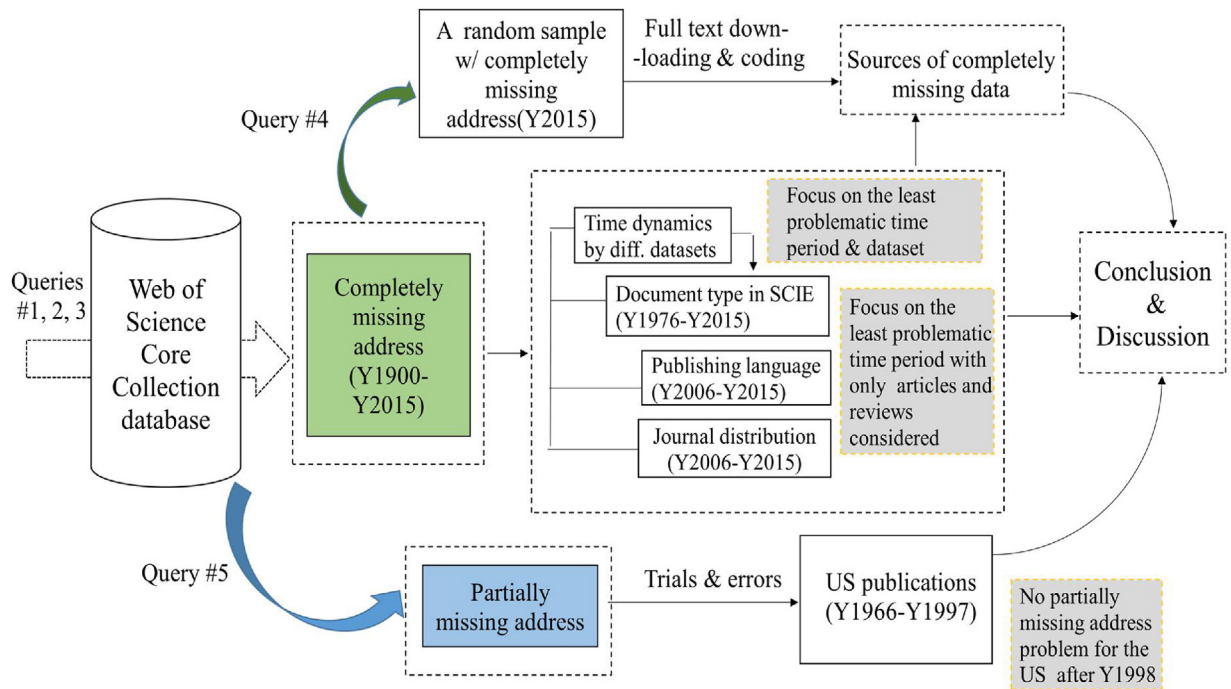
A random sample w/ completely missing address(Y2015)

Full text downloading & coding

Sources of completely missing data

Query #4

Queries #1, 2, 3

Web of Science Core Collection database

Completely missing address (Y1900-Y2015)

Time dynamics by diff. datasets

Focus on the least problematic time period & dataset

Document type in SCIE (Y1976-Y2015)

Focus on the least problematic time period with only articles and reviews considered

Publishing language (Y2006-Y2015)

Journal distribution (Y2006-Y2015)

Conclusion & Discussion

Query #5

Partially missing address

Trials & errors

US publications (Y1966-Y1997)

No partially missing address problem for the US after Y1998